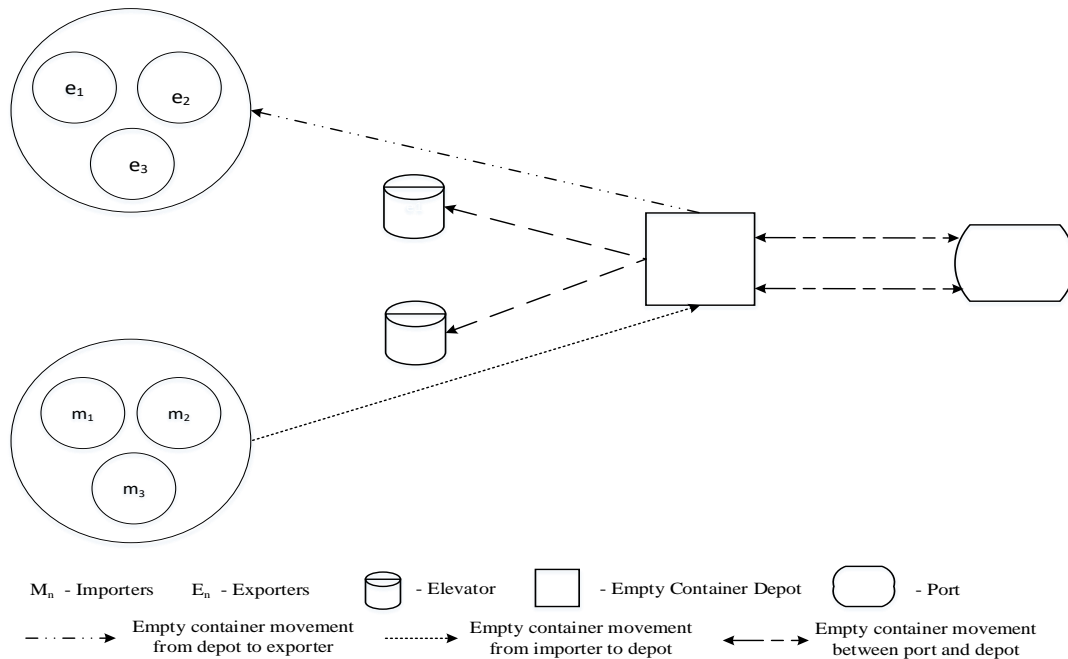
$e_1$ $e_2$ $e_3$

$m_1$ $m_2$ $m_3$

$M_n$ - Importers $E_n$ - Exporters - Elevator - Empty Container Depot - Port

Empty container movement from depot to exporter

Empty container movement from importer to depot

Empty container movement between port and depot